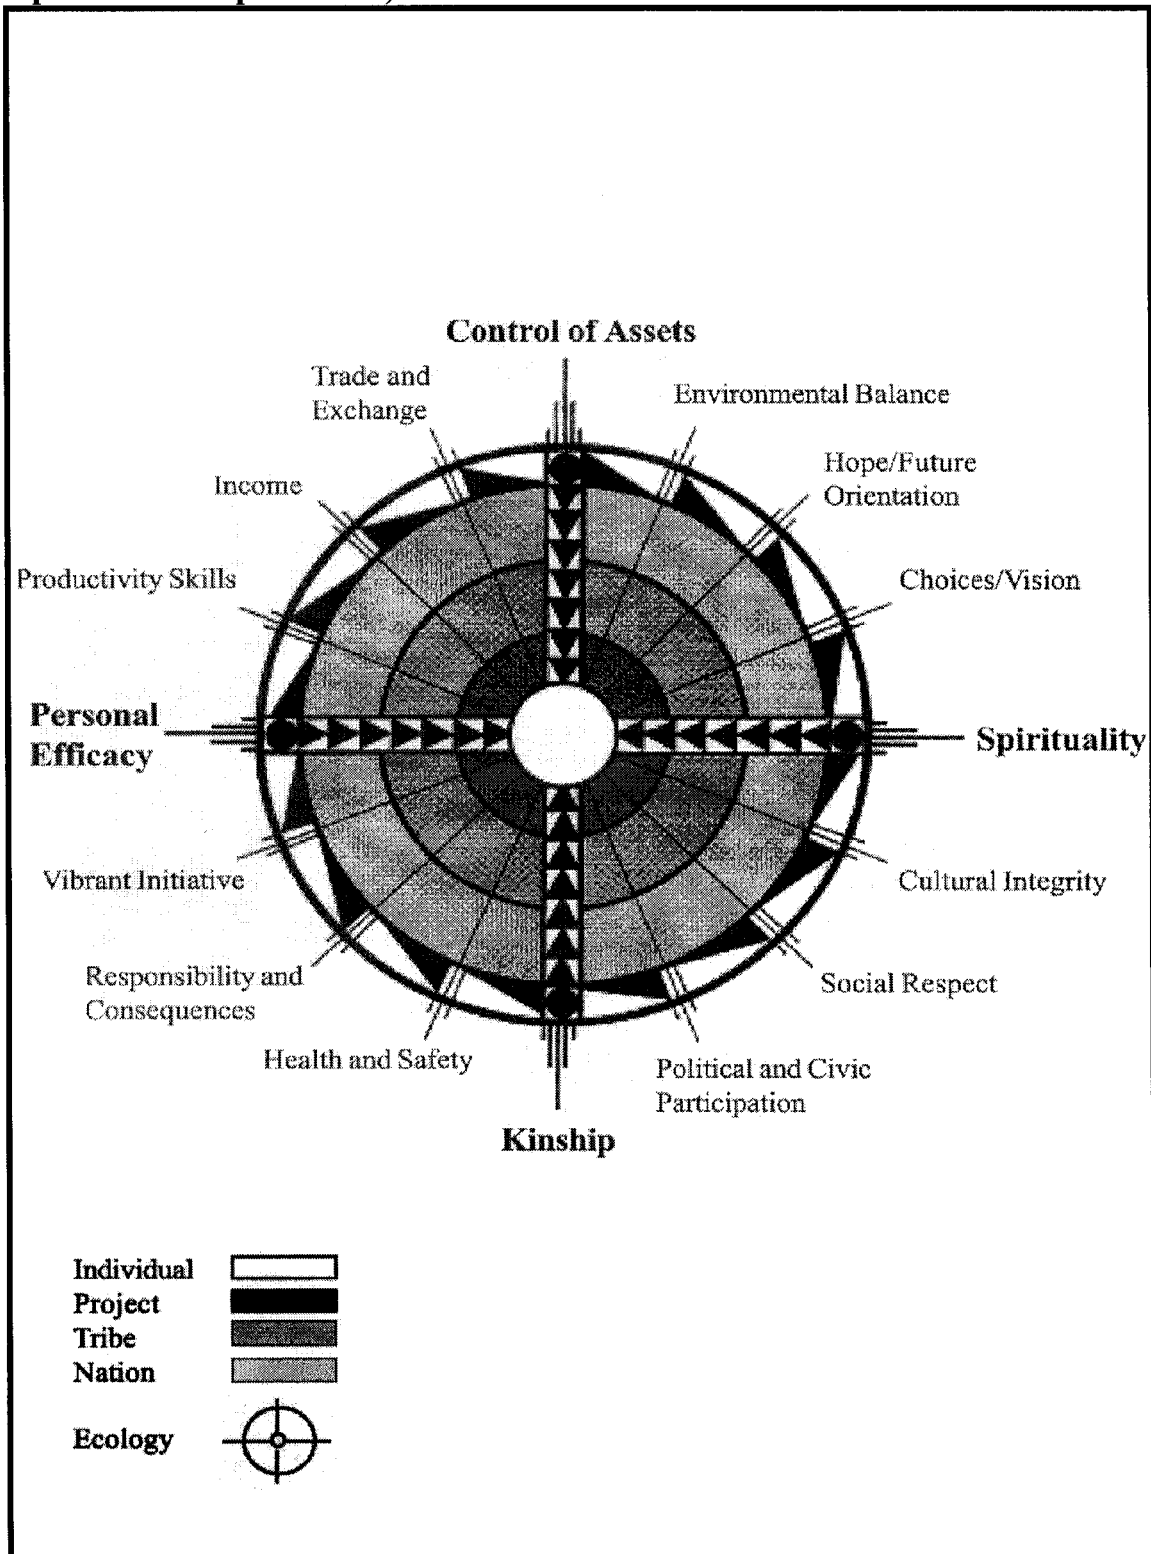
Control of Assets

Trade and Exchange

Environmental Balance

Income

Hope/Future Orientation

Productivity Skills

Choices/Vision

Personal Efficacy

Spirituality

Vibrant Initiative

Cultural Integrity

Responsibility and Consequences

Social Respect

Health and Safety

Political and Civic Participation

Kinship

Individual
Project
Tribe
Nation

Ecology